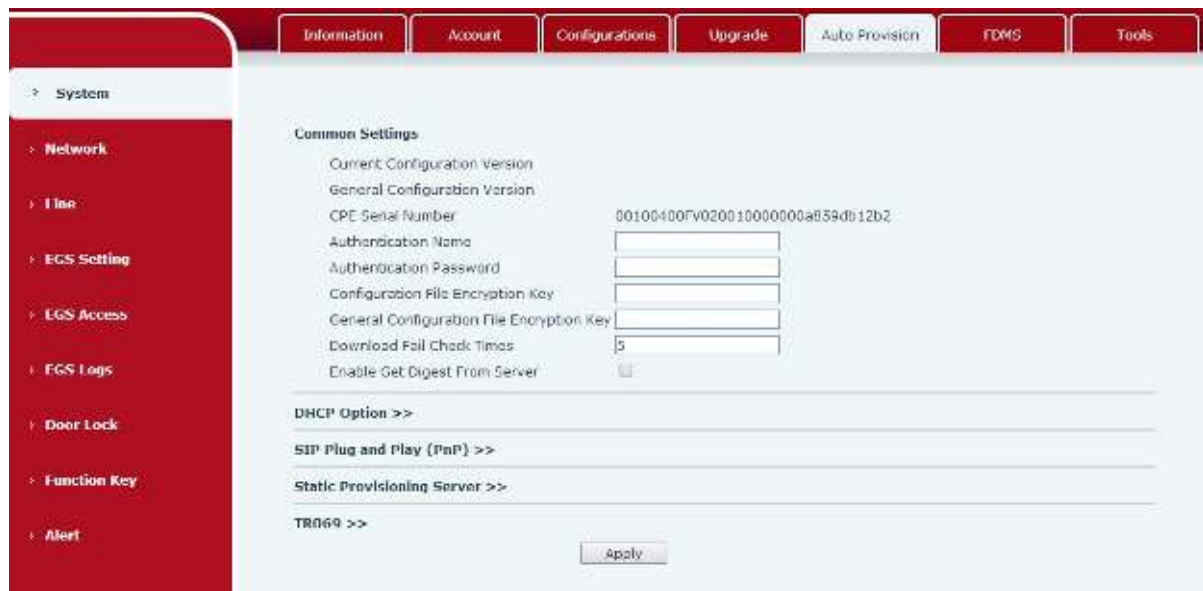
Information | Account | Configurations | Upgrade | Auto Provision | FDMS | Tools

› System

› Network

› Line

› EGS Setting

› EGS Access

› EGS Logs

› Door Lock

› Function Key

› Alert

Common Settings

Current Configuration Version

General Configuration Version

CPE Serial Number 00100400FV02001000000a859db12b2

Authentication Name

Authentication Password

Configuration File Encryption Key

General Configuration File Encryption Key

Download Fail Check Times 5

Enable Get Digest From Server

DHCP Option >>

SIP Plug and Play (PnP) >>

Static Provisioning Server >>

TR069 >>

Apply